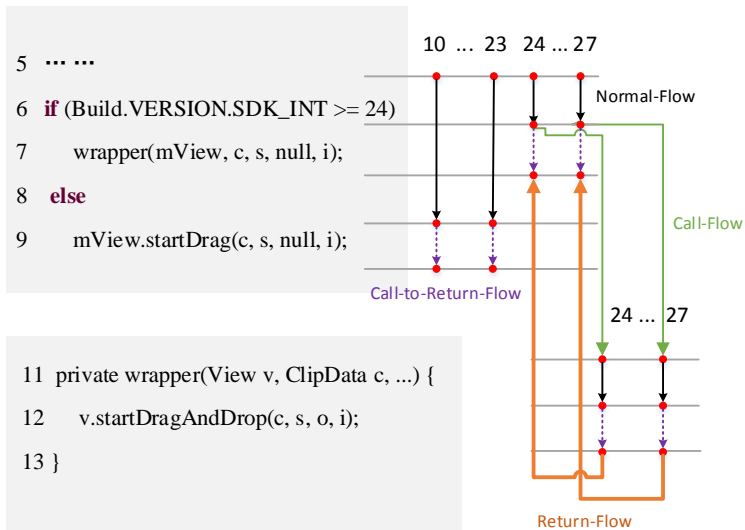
5 ... ...

6 if (Build.VERSION.SDK_INT >= 24)

7 wrapper(mView, c, s, null, i);

8 else

9 mView.startDrag(c, s, null, i);

11 private wrapper(View v, ClipData c, ...) {

12 v.startDragAndDrop(c, s, o, i);

13 }

10 ... 23 24 ... 27

Normal-Flow

Call-Flow

Call-to-Return-Flow

24 ... 27

Return-Flow